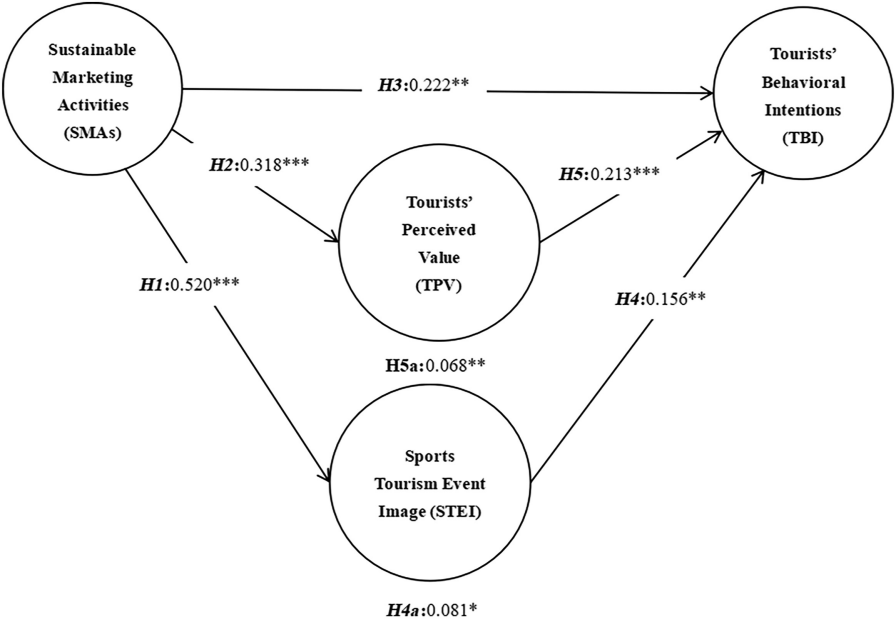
Sustainable Marketing Activities (SMAs)

H3:0.222**

Tourists' Behavioral Intentions (TBI)

H2:0.318***

H5:0.213***

Tourists' Perceived Value (TPV)

H1:0.520***

H4:0.156**

H5a:0.068**

Sports Tourism Event Image (STEI)

H4a:0.081*